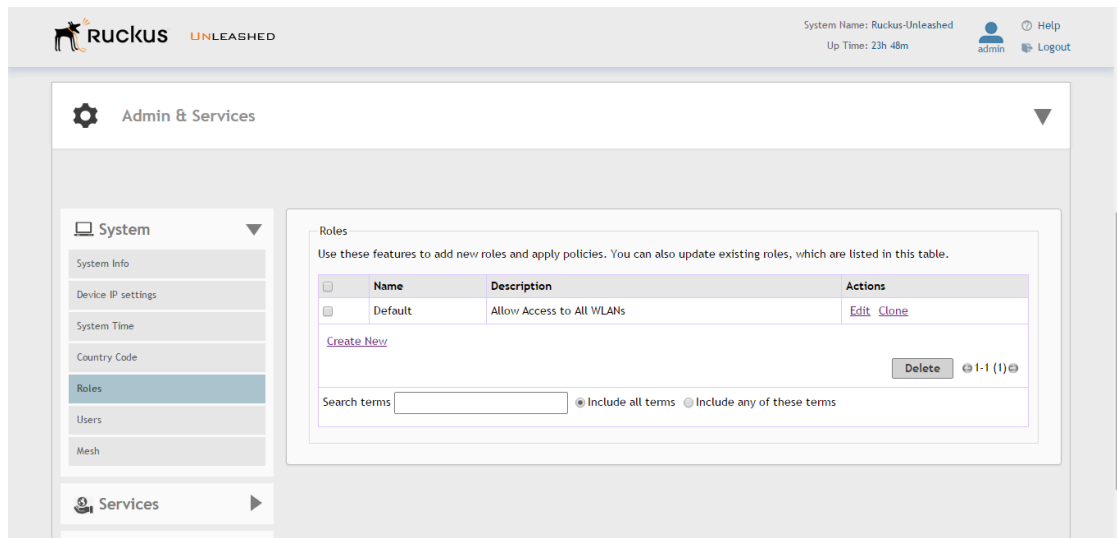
Ruckus UNLEASHED

System Name: Ruckus-Unleashed
Up Time: 23h 48m

admin

Help
Logout

Admin & Services

System
System Info
Device IP settings
System Time
Country Code
Roles
Users
Mesh

Services

Roles

Use these features to add new roles and apply policies. You can also update existing roles, which are listed in this table.

| | Name | Description | Actions |
|---|---|---|---|
| | Default | Allow Access to All WLANs | Edit Clone |

Create New

Delete 1-1 (1)

Search terms Include all terms Include any of these terms